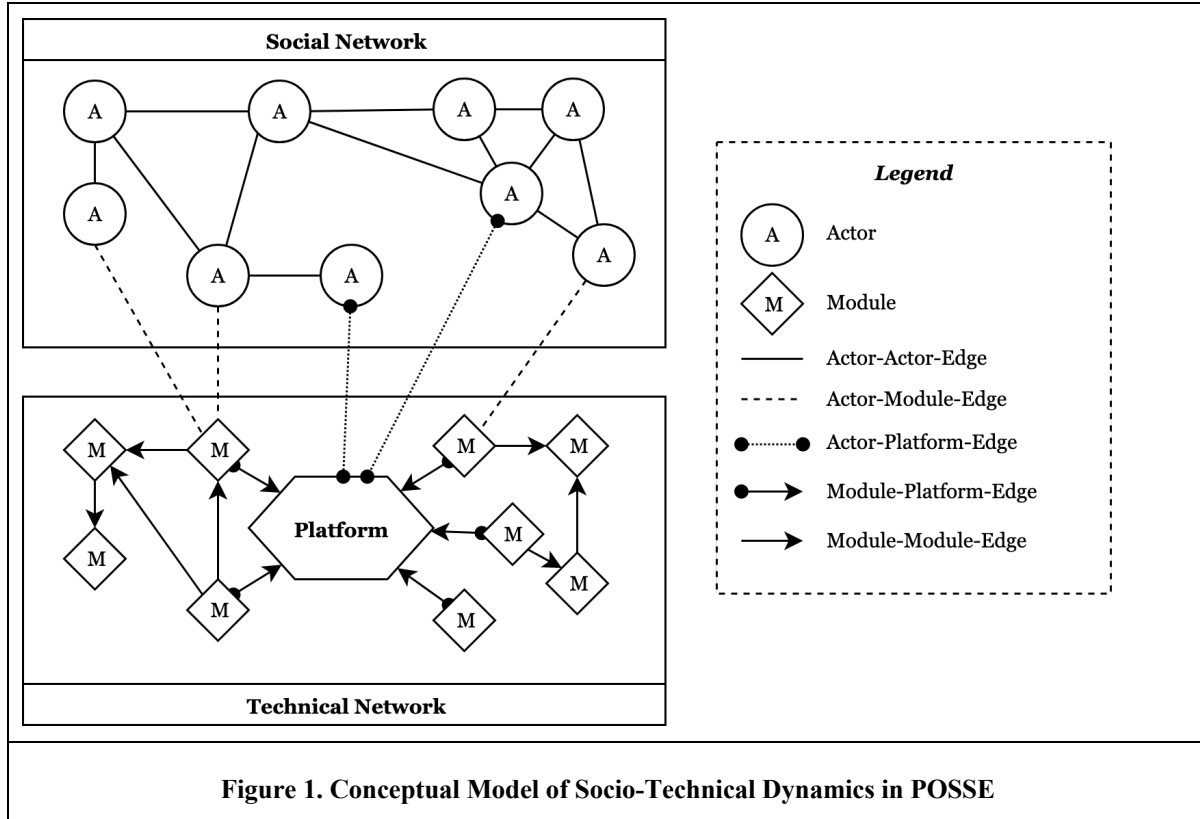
Social Network

A A A A A A A A A

M M M M M M M M M

Platform

Technical Network

Legend

A Actor

M Module

Actor-Actor-Edge

Actor-Module-Edge

Actor-Platform-Edge

Module-Platform-Edge

Module-Module-Edge

Figure 1. Conceptual Model of Socio-Technical Dynamics in POSSE